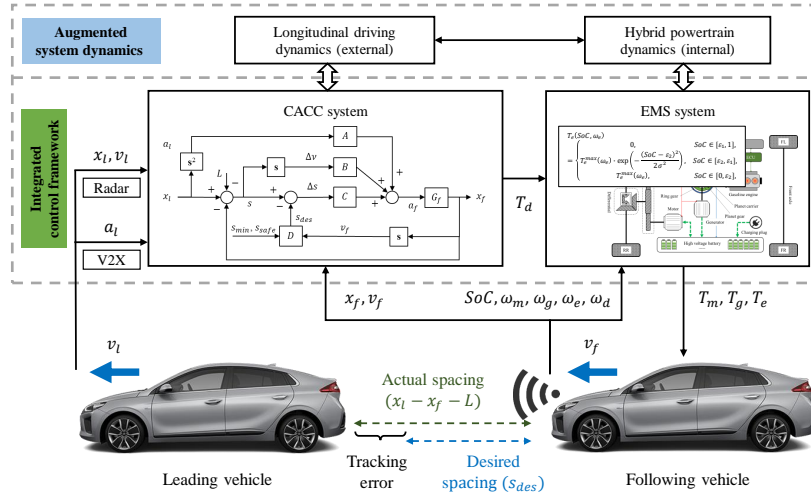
Augmented system dynamics

Longitudinal driving dynamics (external)

Hybrid powertrain dynamics (internal)

Integrated control framework

CACC system

EMS system

$x_l, v_l$

Radar

$a_l$

V2X

$a_l$

$\mathbf{s}^2$

$A$

$L$

$\mathbf{s}$

$\Delta v$

$B$

$x_l$

$s$

$\Delta s$

$C$

$a_f$

$G_f$

$x_f$

$s_{des}$

$s_{min}, s_{safe}$

$D$

$v_f$

$\mathbf{s}$

$T_d$

$T_e(SoC, \omega_e) = \begin{cases} 0, & SoC \in [\varepsilon_1, 1], \\ T_e^{max}(\omega_e) \cdot \exp\left(-\frac{(SoC-\varepsilon_2)^2}{2\sigma^2}\right), & SoC \in [\varepsilon_2, \varepsilon_1], \\ T_e^{max}(\omega_e), & SoC \in [0, \varepsilon_2], \end{cases}$

Ring gear

Motor

Generator

Gasoline engine

Planet carrier

Planet gear

Charging plug

High voltage battery

Differential

Front axle

$x_f, v_f$

$SoC, \omega_m, \omega_g, \omega_e, \omega_d$

$T_m, T_g, T_e$

$v_l$

$v_f$

Actual spacing $(x_l - x_f - L)$

Leading vehicle

Tracking error

Desired spacing $(s_{des})$

Following vehicle